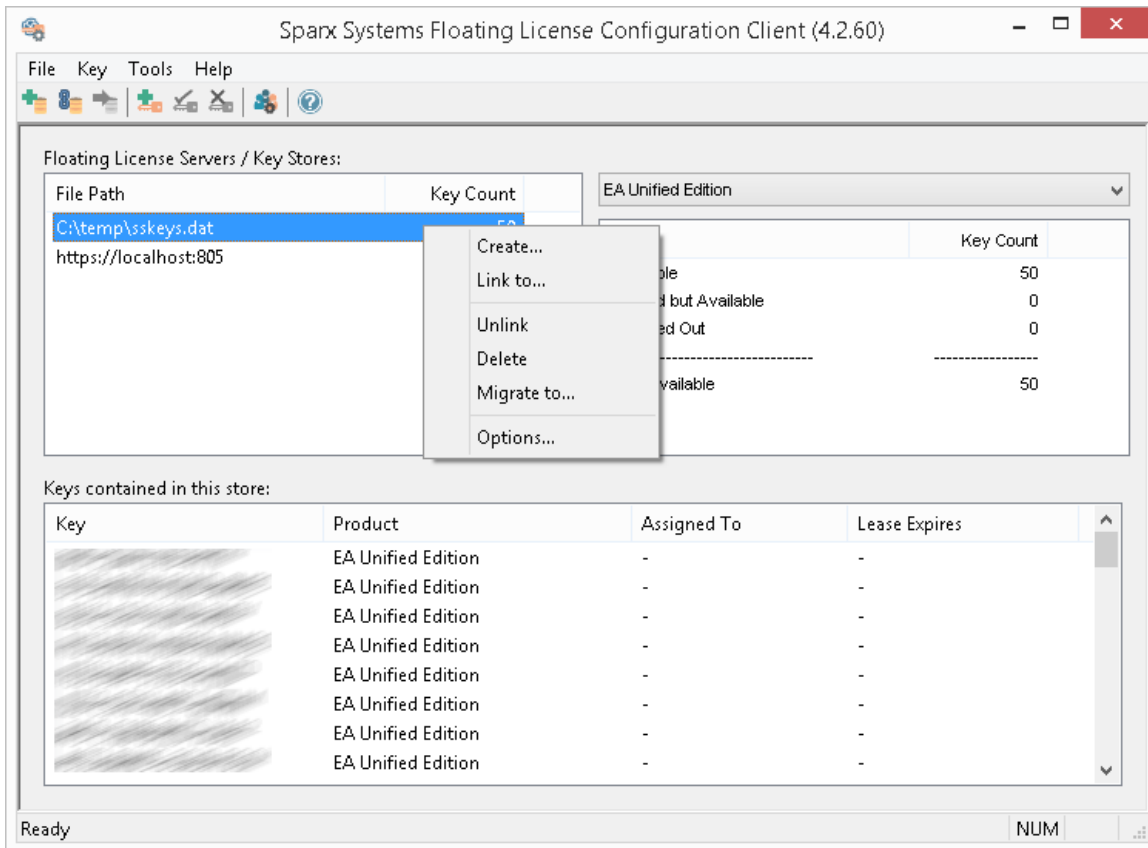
Sparx Systems Floating License Configuration Client (4.2.60)

File Key Tools Help

Floating License Servers / Key Stores:

| File Path | Key Count |
|---|---|
| C:\temp\sskeys.dat | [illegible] |
| https://localhost:805 | |

Create...
Link to...
Unlink
Delete
Migrate to...
Options...

EA Unified Edition

| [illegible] | Key Count |
|---|---|
| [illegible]ble | 50 |
| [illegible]d but Available | 0 |
| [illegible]ed Out | 0 |
| ---------------------------- | ---------------- |
| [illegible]vailable | 50 |

Keys contained in this store:

| Key | Product | Assigned To | Lease Expires |
|---|---|---|---|
| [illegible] | EA Unified Edition | - | - |
| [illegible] | EA Unified Edition | - | - |
| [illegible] | EA Unified Edition | - | - |
| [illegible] | EA Unified Edition | - | - |
| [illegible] | EA Unified Edition | - | - |
| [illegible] | EA Unified Edition | - | - |
| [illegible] | EA Unified Edition | - | - |
| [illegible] | EA Unified Edition | - | - |

Ready NUM